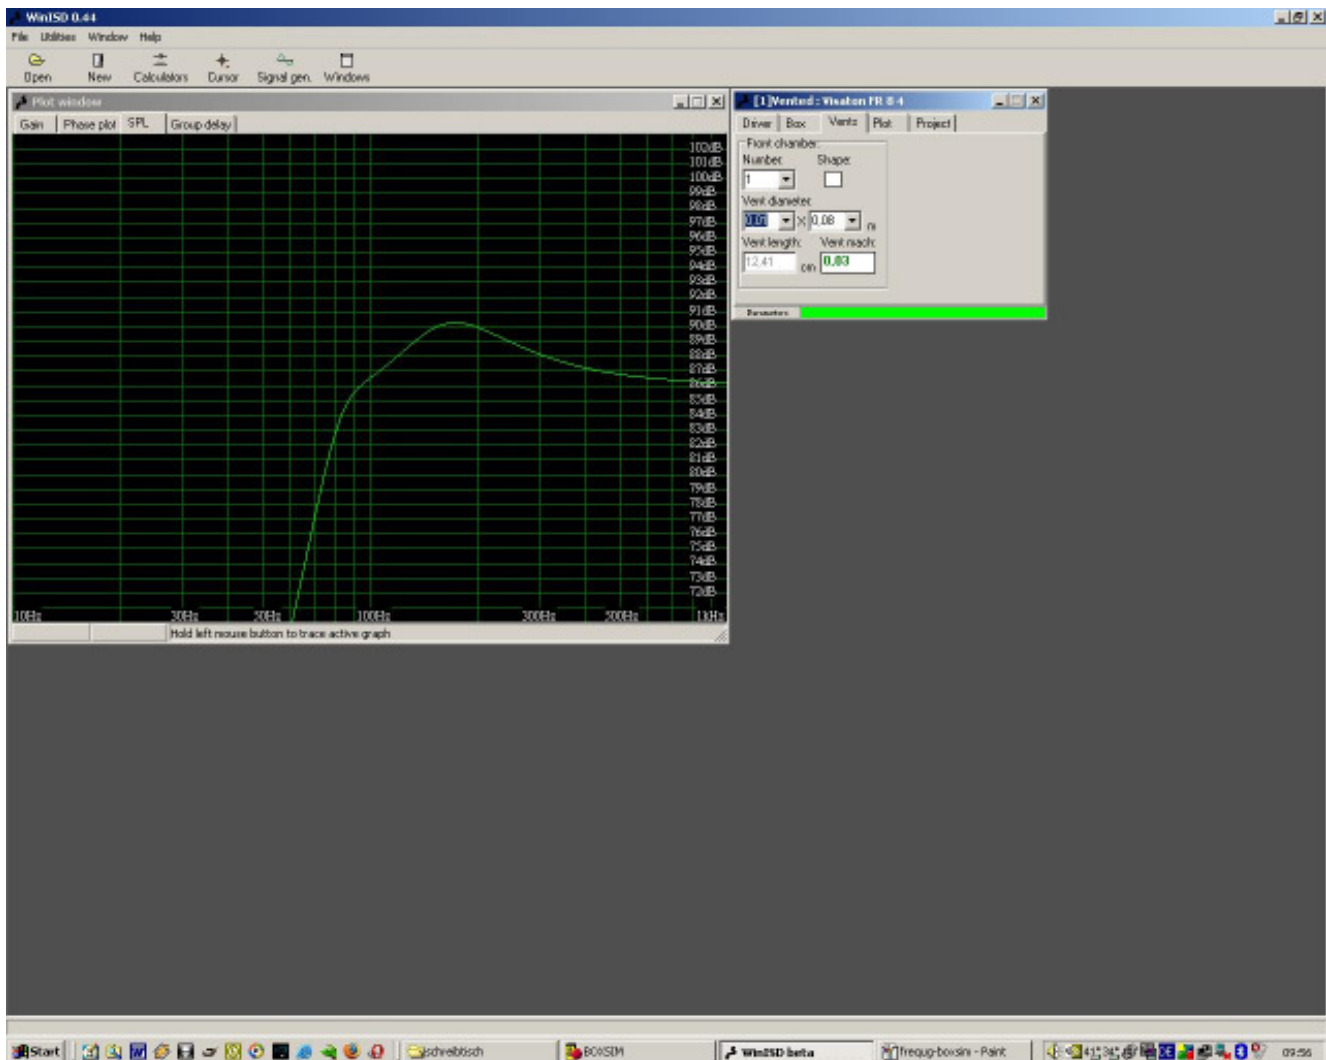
WinISD 0.44
File Utilities Window Help
Open New Calculators Cursor Signal gen. Windows

Plot window
Gain Phase plot SPL Group delay

102dB
101dB
100dB
99dB
98dB
97dB
96dB
95dB
94dB
93dB
92dB
91dB
90dB
89dB
88dB
87dB
86dB
85dB
84dB
83dB
82dB
81dB
80dB
79dB
78dB
77dB
76dB
75dB
74dB
73dB
72dB
10Hz 30Hz 50Hz 100Hz 300Hz 500Hz 1kHz

Hold left mouse button to trace active graph

[1]Vented : Visaton FR 8 4
Driver Box Vents Plot Project
Front chamber
Number: Shape:
1
Vent diameter:
0,07 × 0,08 m
Vent length: Vent mach:
12,41 cm 0,03
Parameters

Start schreibtisch BOXSIM WinISD beta frequg-boxsim - Paint 09:56